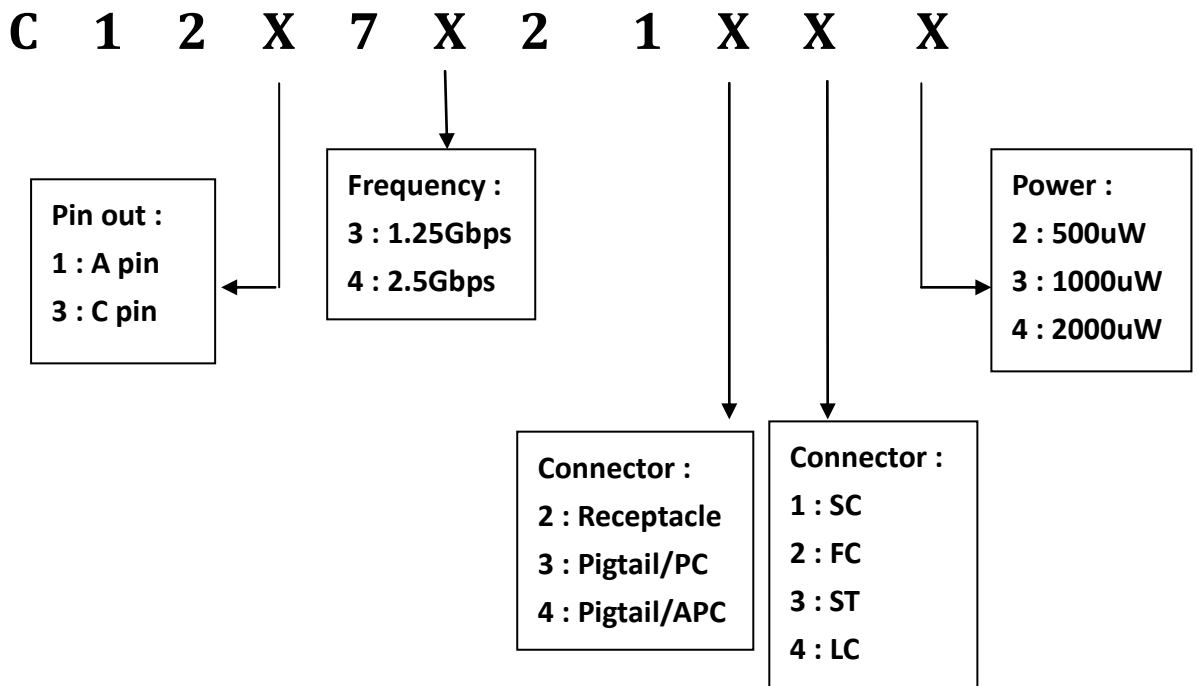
C 1 2 X 7 X 2 1 X X X

Pin out :
1 : A pin
3 : C pin

Frequency :
3 : 1.25Gbps
4 : 2.5Gbps

Power :
2 : 500uW
3 : 1000uW
4 : 2000uW

Connector :
2 : Receptacle
3 : Pigtail/PC
4 : Pigtail/APC

Connector :
1 : SC
2 : FC
3 : ST
4 : LC